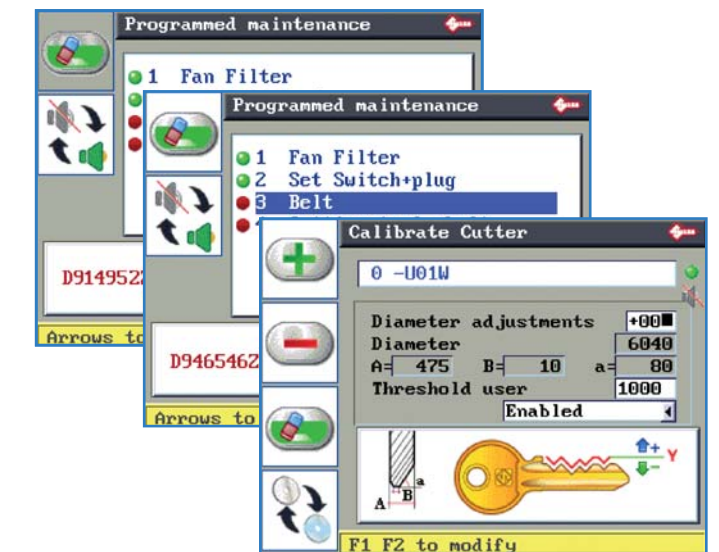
Programmed maintenance

1 Fan Filter

D9149522

Arrows to

Programmed maintenance

1 Fan Filter
2 Set Switch+plug
3 Belt

D9465462

Arrows to

Calibrate Cutter

0 -U01W

Diameter adjustments +00
Diameter 6040
A= 475 B= 10 a= 80
Threshold user 1000
Enabled

A B a

Y

F1 F2 to modify